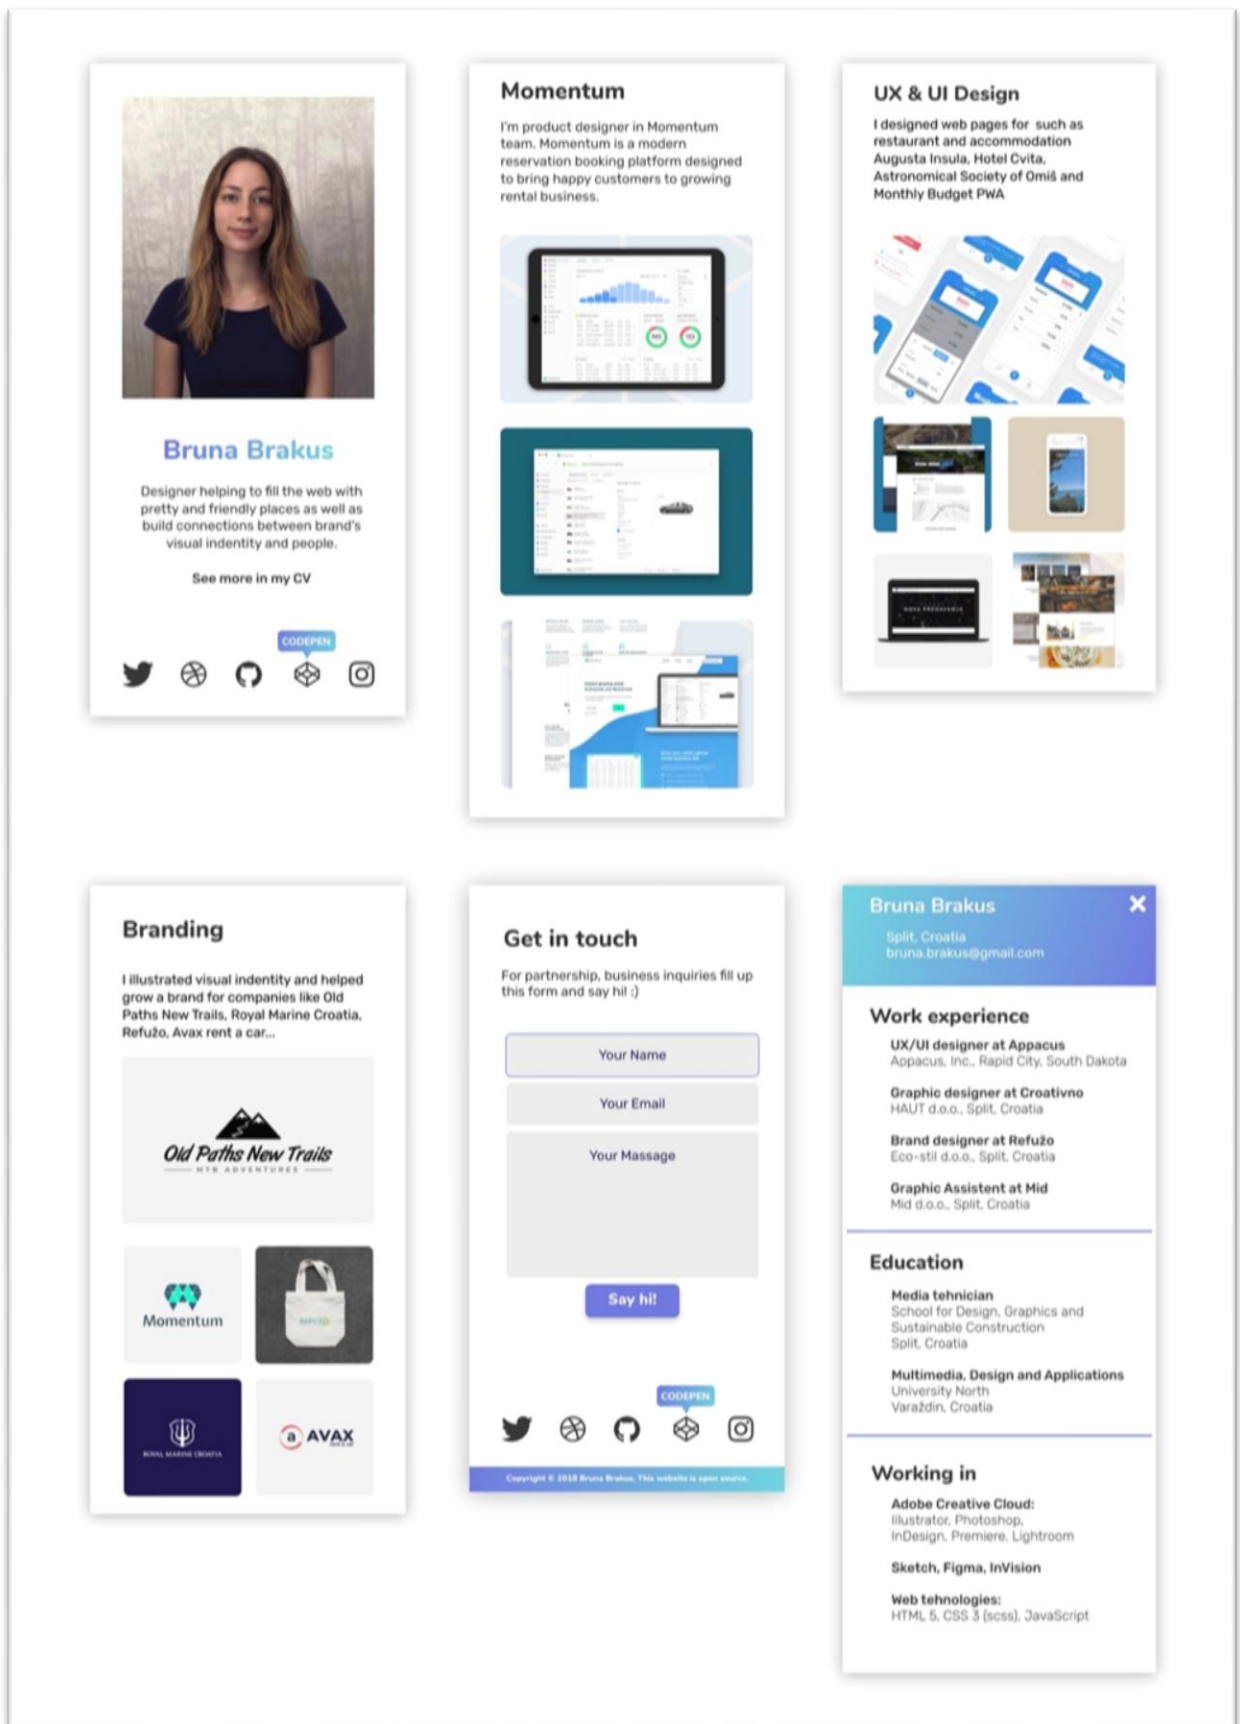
Bruna Brakus

Designer helping to fill the web with pretty and friendly places as well as build connections between brand's visual indentity and people.

See more in my CV

CODEPEN

Momentum

I'm product designer in Momentum team. Momentum is a modern reservation booking platform designed to bring happy customers to growing rental business.

UX & UI Design

I designed web pages for such as restaurant and accommodation Augusta Insula, Hotel Cvita, Astronomical Society of Omiš and Monthly Budget PWA

Branding

I illustrated visual indentity and helped grow a brand for companies like Old Paths New Trails, Royal Marine Croatia, Refužo, Avax rent a car...

Old Paths New Trails
MTB ADVENTURES

Momentum

ROYAL MARINE CROATIA

AVAX

Get in touch

For partnership, business inquiries fill up this form and say hi! :)

Your Name

Your Email

Your Massage

Say hi!

CODEPEN

Copyright © 2018 Bruna Brakus. This website is open source.

Bruna Brakus
Split, Croatia
bruna.brakus@gmail.com

Work experience

UX/UI designer at Appacus
Appacus, Inc., Rapid City, South Dakota

Graphic designer at Croativno
HAUT d.o.o., Split, Croatia

Brand designer at Refužo
Eco-stil d.o.o., Split, Croatia

Graphic Assistent at Mid
Mid d.o.o., Split, Croatia

Education

Media tehnician
School for Design, Graphics and Sustainable Construction
Split, Croatia

Multimedia, Design and Applications
University North
Varaždin, Croatia

Working in

Adobe Creative Cloud:
Illustrator, Photoshop, InDesign, Premiere, Lightroom

Sketch, Figma, InVision

Web tehnologies:
HTML 5, CSS 3 (scss), JavaScript